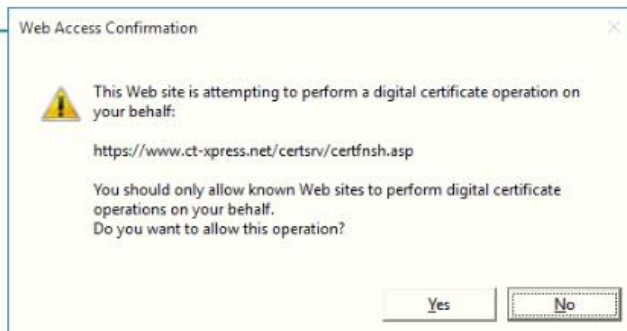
Web Access Confirmation

This Web site is attempting to perform a digital certificate operation on your behalf:

https://www.ct-xpress.net/certsrv/certfnsh.asp

You should only allow known Web sites to perform digital certificate operations on your behalf.
Do you want to allow this operation?

Yes

No